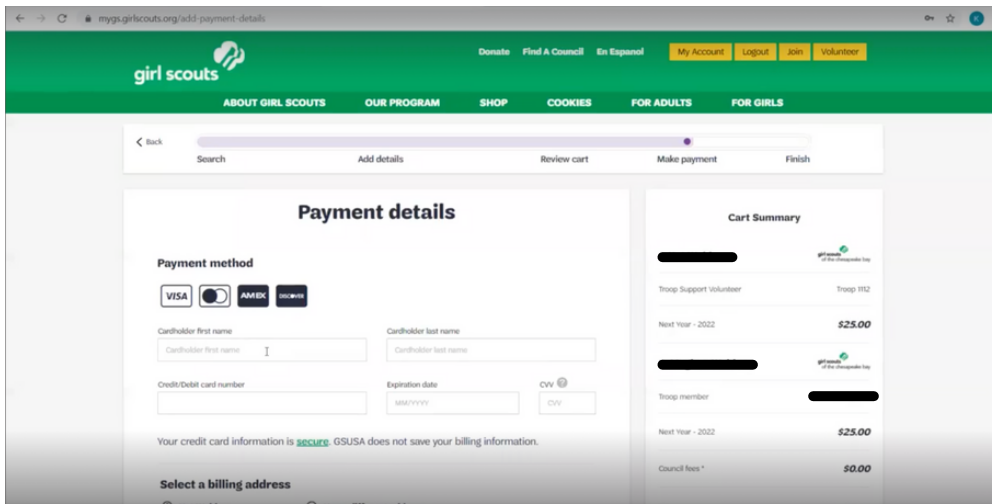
mygs.girlscouts.org/add-payment-details

girl scouts

Donate Find A Council En Espanol My Account Logout Join Volunteer

ABOUT GIRL SCOUTS OUR PROGRAM SHOP COOKIES FOR ADULTS FOR GIRLS

< Back

Search Add details Review cart Make payment Finish

Payment details

Payment method

VISA AMEX DISCOVER

Cardholder first name
Cardholder first name

Cardholder last name
Cardholder last name

Credit/Debit card number

Expiration date
MM/YYYY

CVV
CVV

Your credit card information is secure. GSUSA does not save your billing information.

Select a billing address

Cart Summary

girl scouts of the chesapeake bay

Troop Support Volunteer Troop 1112

Next Year - 2022 $25.00

girl scouts of the chesapeake bay

Troop member

Next Year - 2022 $25.00

Council fees * $0.00